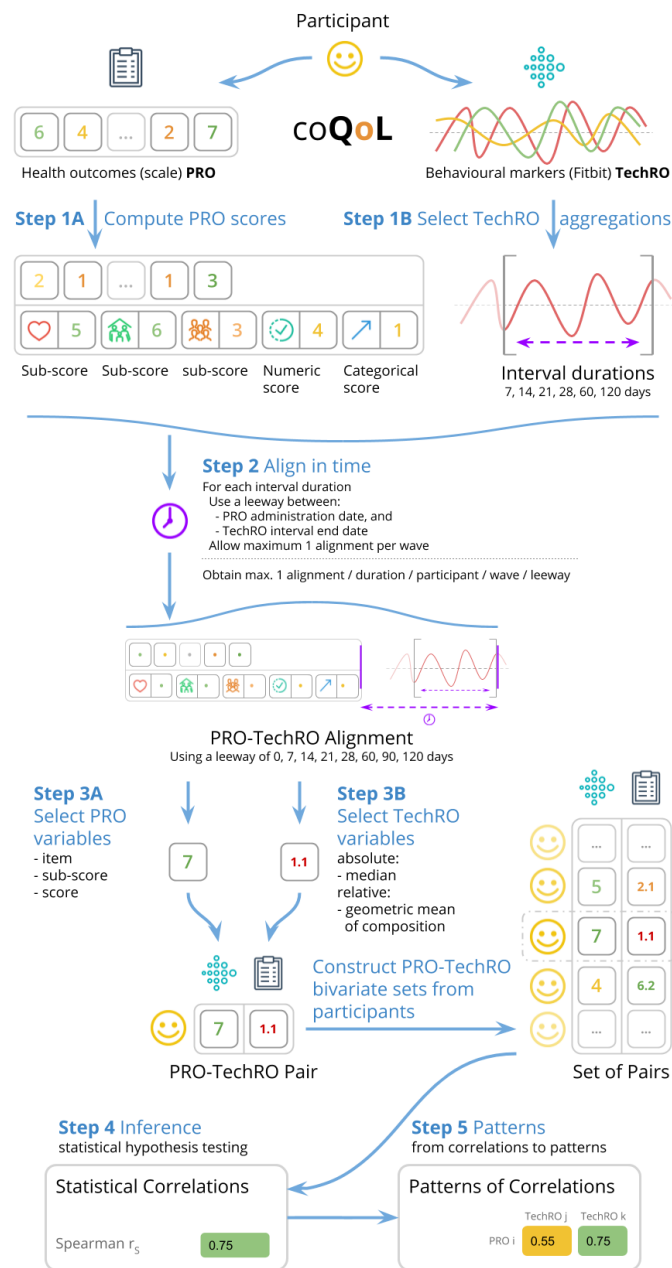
Participant

coQoL

6 4 ... 2 7

Health outcomes (scale) **PRO**

Behavioural markers (Fitbit) **TechRO**

**Step 1A** Compute PRO scores

**Step 1B** Select TechRO aggregations

2 1 ... 1 3

5 6 3 4 1

Sub-score Sub-score sub-score Numeric score Categorical score

Interval durations
7, 14, 21, 28, 60, 120 days

**Step 2** Align in time
For each interval duration
Use a leeway between:
- PRO administration date, and
- TechRO interval end date
Allow maximum 1 alignment per wave

Obtain max. 1 alignment / duration / participant / wave / leeway

PRO-TechRO Alignment
Using a leeway of 0, 7, 14, 21, 28, 60, 90, 120 days

**Step 3A**
Select PRO variables
- item
- sub-score
- score

7

1.1

**Step 3B**
Select TechRO variables
absolute:
- median
relative:
- geometric mean of composition

| ... | ... |
|---|---|
| 5 | 2.1 |
| 7 | 1.1 |
| 4 | 6.2 |
| ... | ... |

Construct PRO-TechRO bivariate sets from participants

7 1.1

PRO-TechRO Pair

Set of Pairs

**Step 4** Inference
statistical hypothesis testing

**Step 5** Patterns
from correlations to patterns

Statistical Correlations

Spearman $r_S$ 0.75

Patterns of Correlations

TechRO j TechRO k
PRO i 0.55 0.75